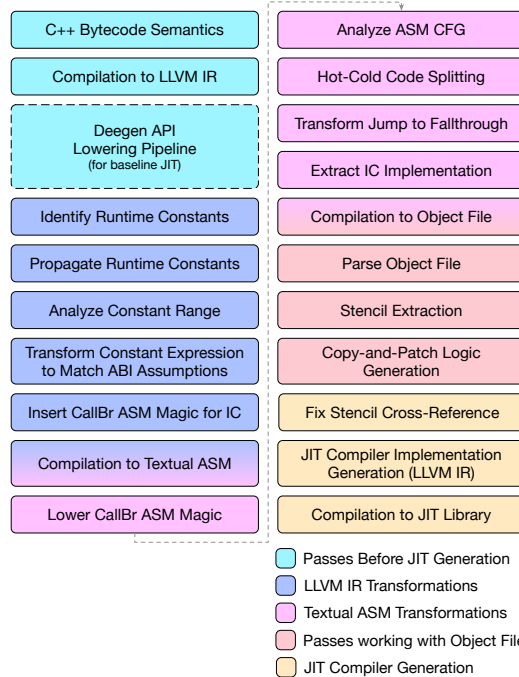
C++ Bytecode Semantics

Compilation to LLVM IR

Deegen API Lowering Pipeline (for baseline JIT)

Identify Runtime Constants

Propagate Runtime Constants

Analyze Constant Range

Transform Constant Expression to Match ABI Assumptions

Insert CallBr ASM Magic for IC

Compilation to Textual ASM

Lower CallBr ASM Magic

Analyze ASM CFG

Hot-Cold Code Splitting

Transform Jump to Fallthrough

Extract IC Implementation

Compilation to Object File

Parse Object File

Stencil Extraction

Copy-and-Patch Logic Generation

Fix Stencil Cross-Reference

JIT Compiler Implementation Generation (LLVM IR)

Compilation to JIT Library

Passes Before JIT Generation

LLVM IR Transformations

Textual ASM Transformations

Passes working with Object File

JIT Compiler Generation